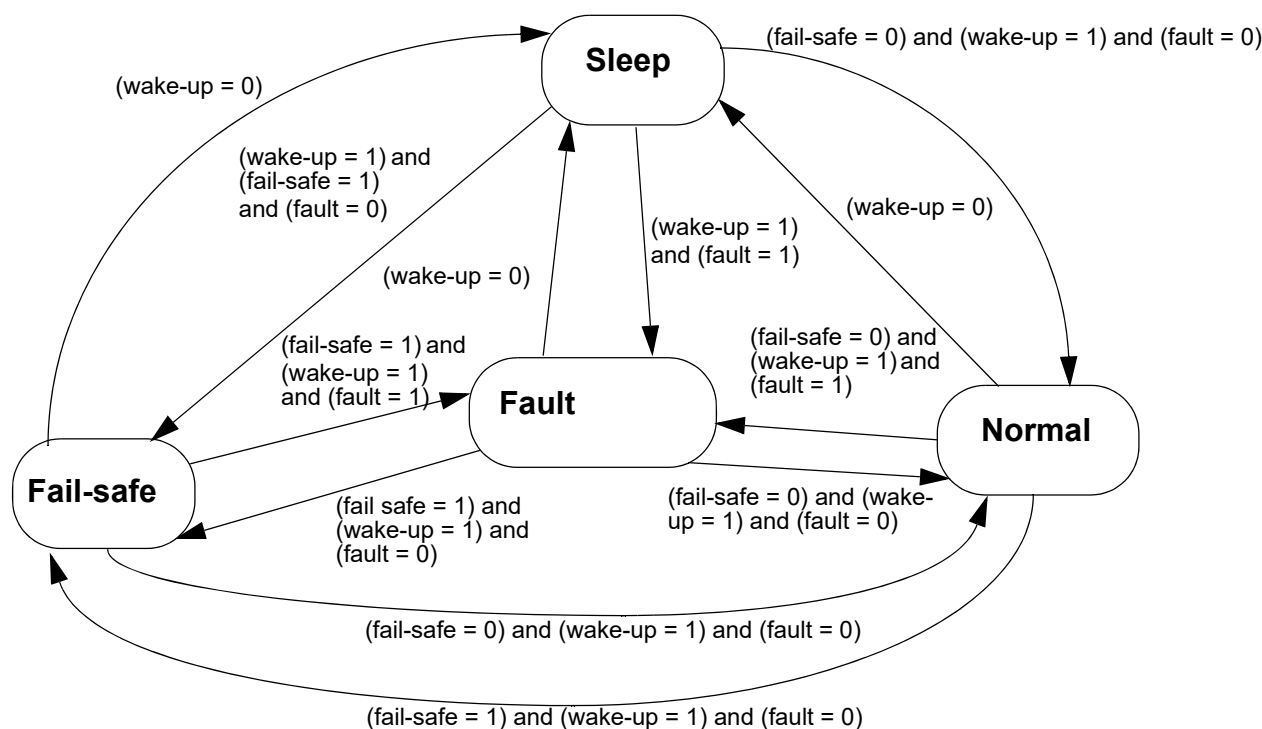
Sleep

(fail-safe = 0) and (wake-up = 1) and (fault = 0)

(wake-up = 0)

(wake-up = 1) and (fail-safe = 1) and (fault = 0)

(wake-up = 0)

(wake-up = 1) and (fault = 1)

(wake-up = 0)

(fail-safe = 0) and (wake-up = 1) and (fault = 1)

(fail-safe = 1) and (wake-up = 1) and (fault = 1)

Fault

Normal

Fail-safe

(fail safe = 1) and (wake-up = 1) and (fault = 0)

(fail-safe = 0) and (wake-up = 1) and (fault = 0)

(fail-safe = 0) and (wake-up = 1) and (fault = 0)

(fail-safe = 1) and (wake-up = 1) and (fault = 0)